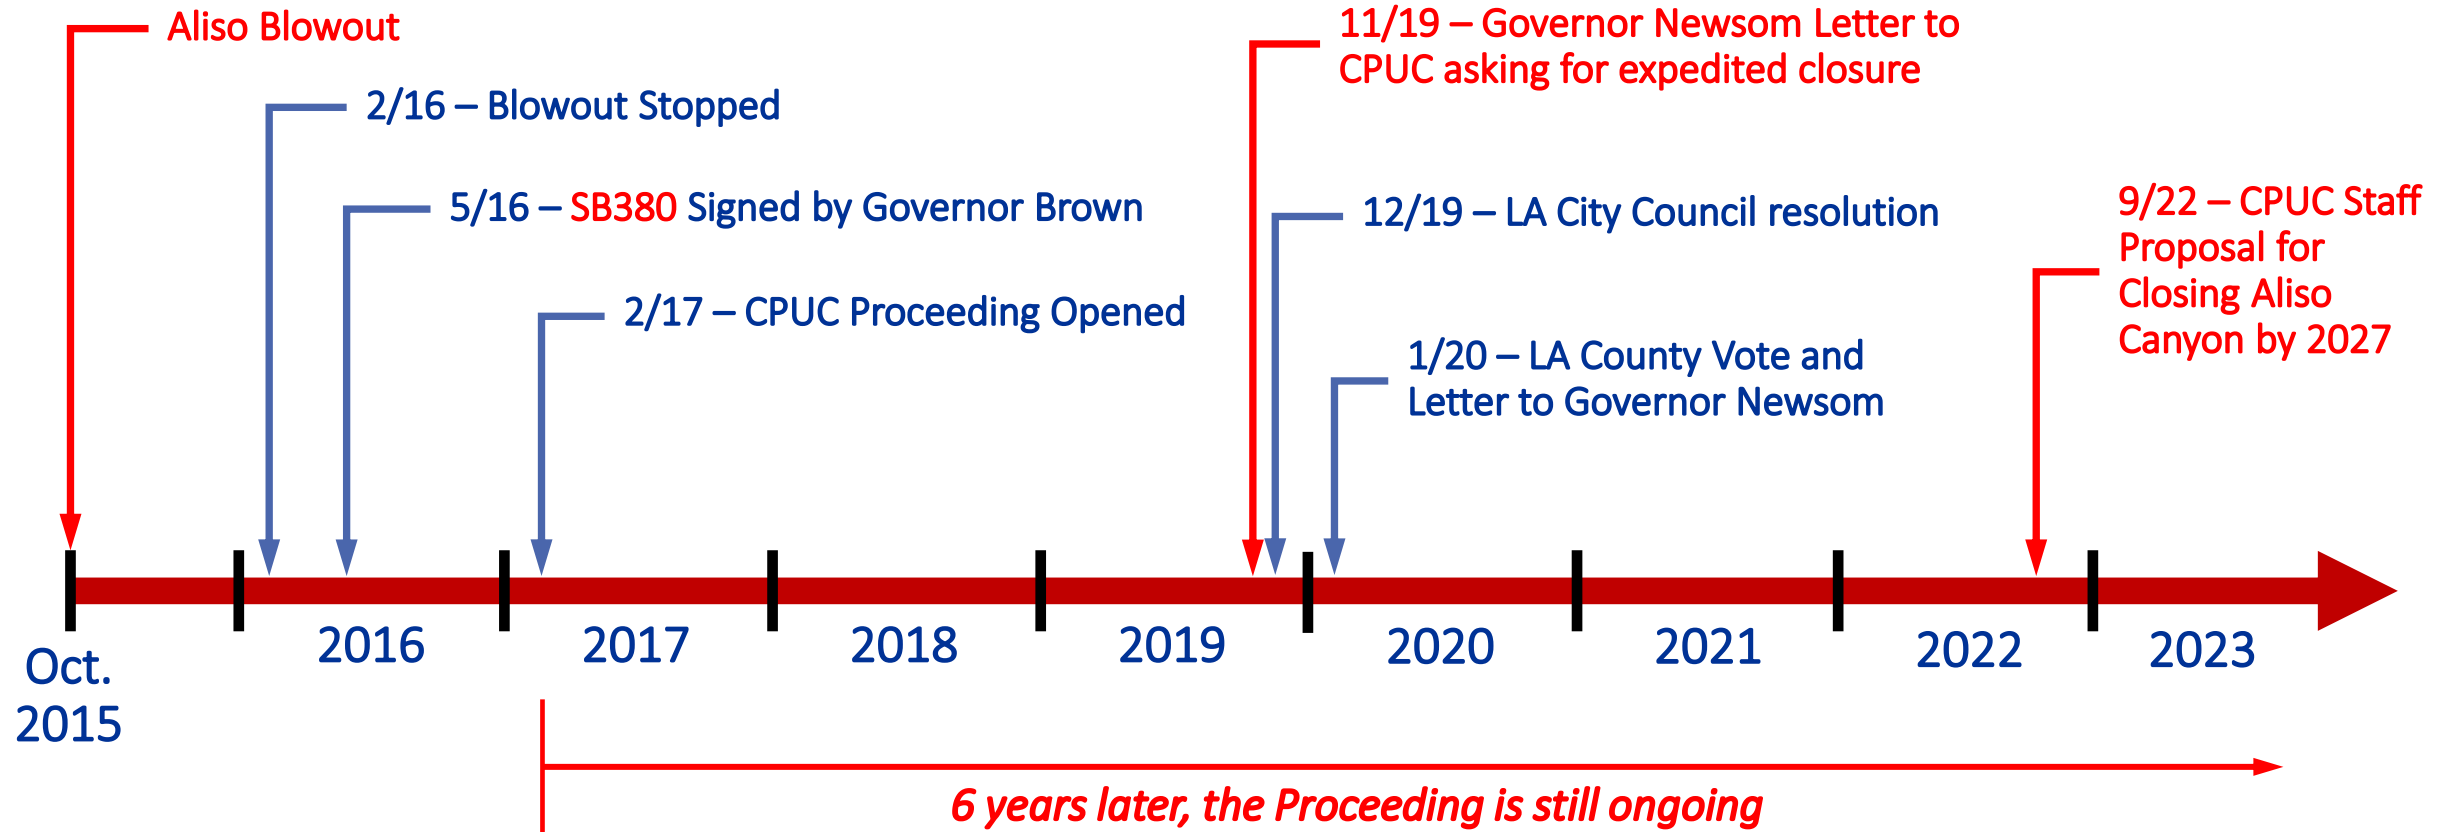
Aliso Blowout

2/16 – Blowout Stopped

5/16 – SB380 Signed by Governor Brown

2/17 – CPUC Proceeding Opened

11/19 – Governor Newsom Letter to CPUC asking for expedited closure

12/19 – LA City Council resolution

1/20 – LA County Vote and Letter to Governor Newsom

9/22 – CPUC Staff Proposal for Closing Aliso Canyon by 2027

Oct. 2015

2016

2017

2018

2019

2020

2021

2022

2023

6 years later, the Proceeding is still ongoing